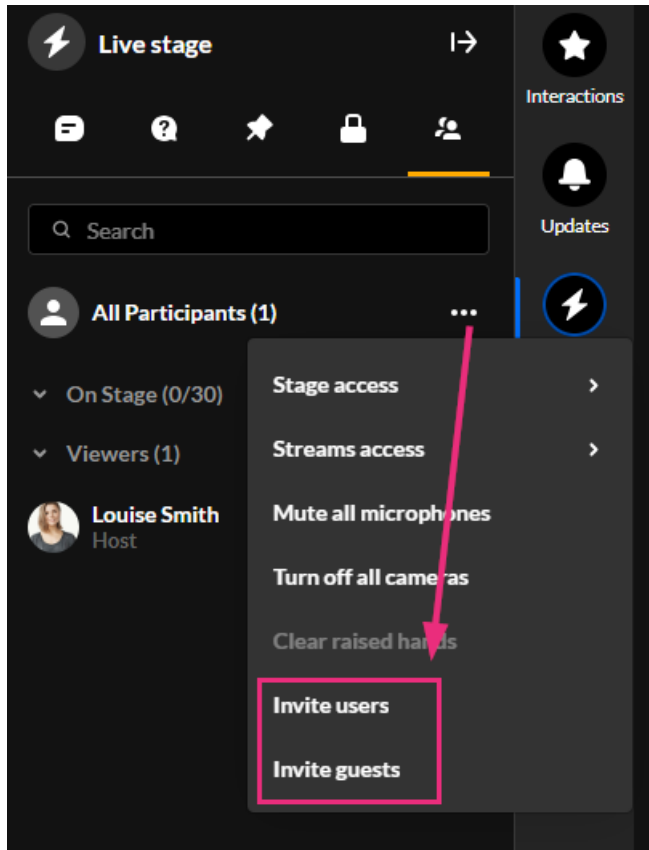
Live stage

Interactions

Updates

Search

All Participants (1)

On Stage (0/30)

Viewers (1)

Louise Smith
Host

Stage access

Streams access

Mute all microphones

Turn off all cameras

Clear raised hands

Invite users

Invite guests